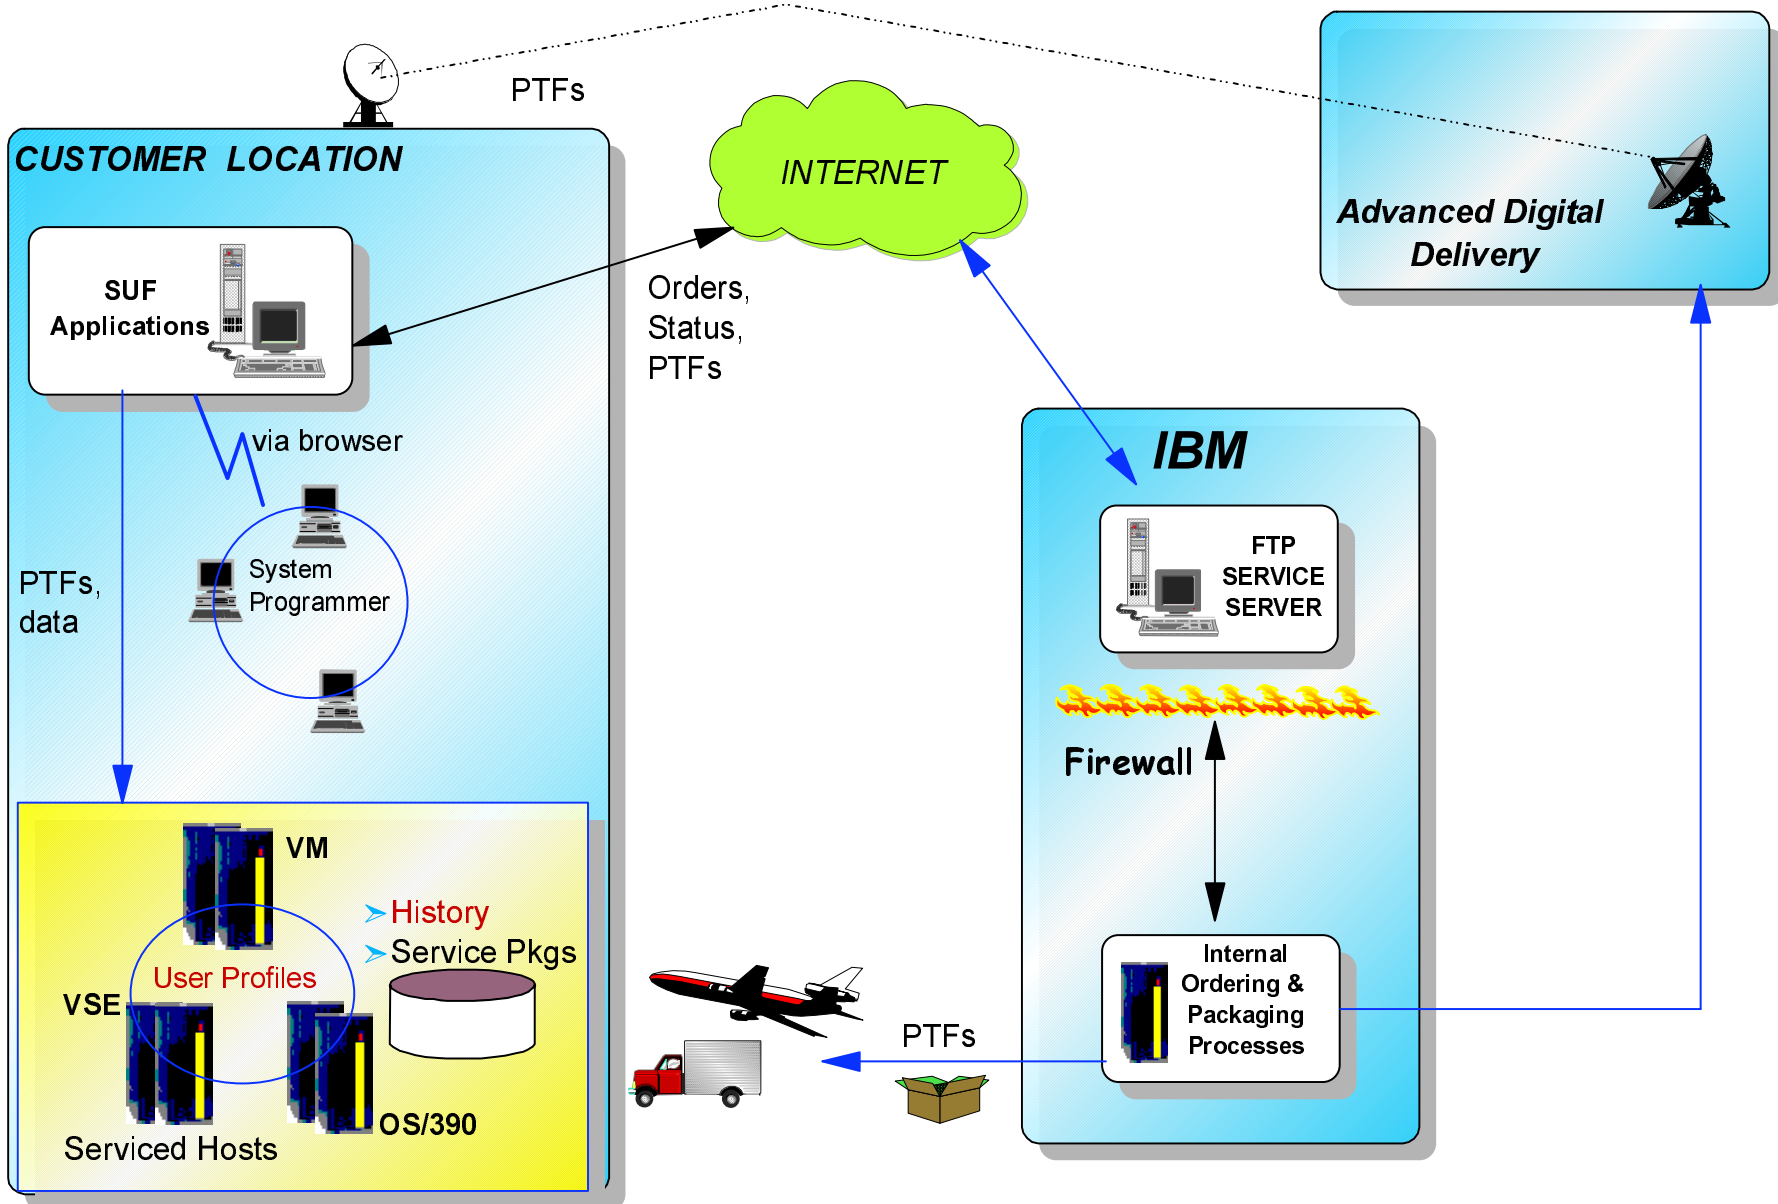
PTFs

CUSTOMER LOCATION

INTERNET

Advanced Digital Delivery

SUF Applications

Orders, Status, PTFs

via browser

IBM

FTP SERVICE SERVER

PTFs, data

System Programmer

Firewall

VM

History

Service Pkgs

User Profiles

VSE

Internal Ordering & Packaging Processes

PTFs

OS/390

Serviced Hosts